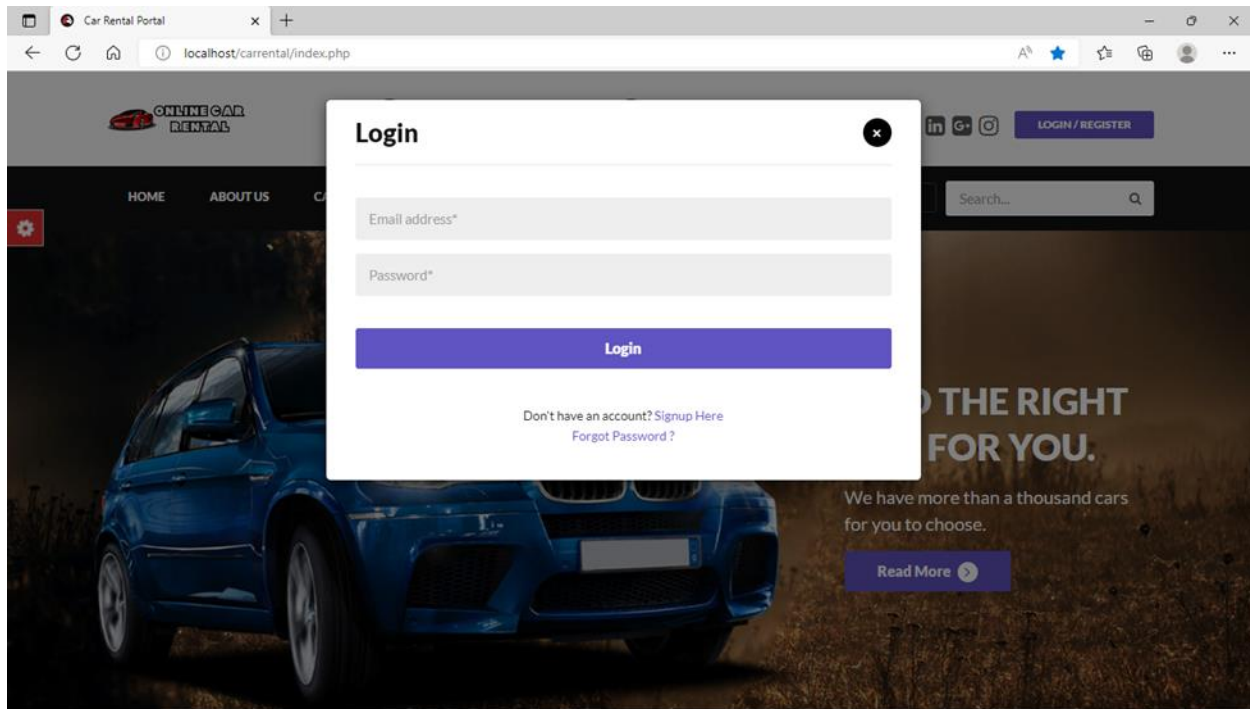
Car Rental Portal

localhost/carrental/index.php

ONLINE CAR RENTAL

LOGIN / REGISTER

HOME ABOUT US C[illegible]

Search...

Login

×

Email address*

Password*

Login

Don't have an account? Signup Here
Forgot Password ?

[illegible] THE RIGHT
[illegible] FOR YOU.

We have more than a thousand cars for you to choose.

Read More